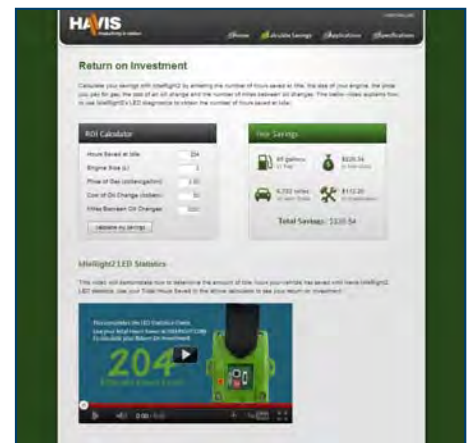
HAVIS

Home Calculate Savings Applications Specifications

Return on Investment

Calculate your savings with Idlelight2 by entering the number of hours saved at idle, the size of your engine, the price you pay for gas, the cost of an oil change and the number of miles between oil changes. The below video explains how to use IdleRight2's LED diagnostics to obtain the number of hours saved at idle.

ROI Calculator

Hours Saved at Idle: 204
Engine Size (L): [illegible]
Price of Gas (dollars/gallon): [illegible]
Cost of Oil Change (dollars): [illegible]
Miles Between Oil Changes: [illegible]

Calculate my savings

Your Savings

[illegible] gallons
$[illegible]
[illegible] miles
$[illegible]

Total Savings: $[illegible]

IdleRight2 LED Statistics

This video will demonstrate how to determine the amount of Idle hours your vehicle has saved with Havis IdleRight2 LED statistics. Use your Total Hours Saved in the above calculator to see your return on investment.

204

0:00